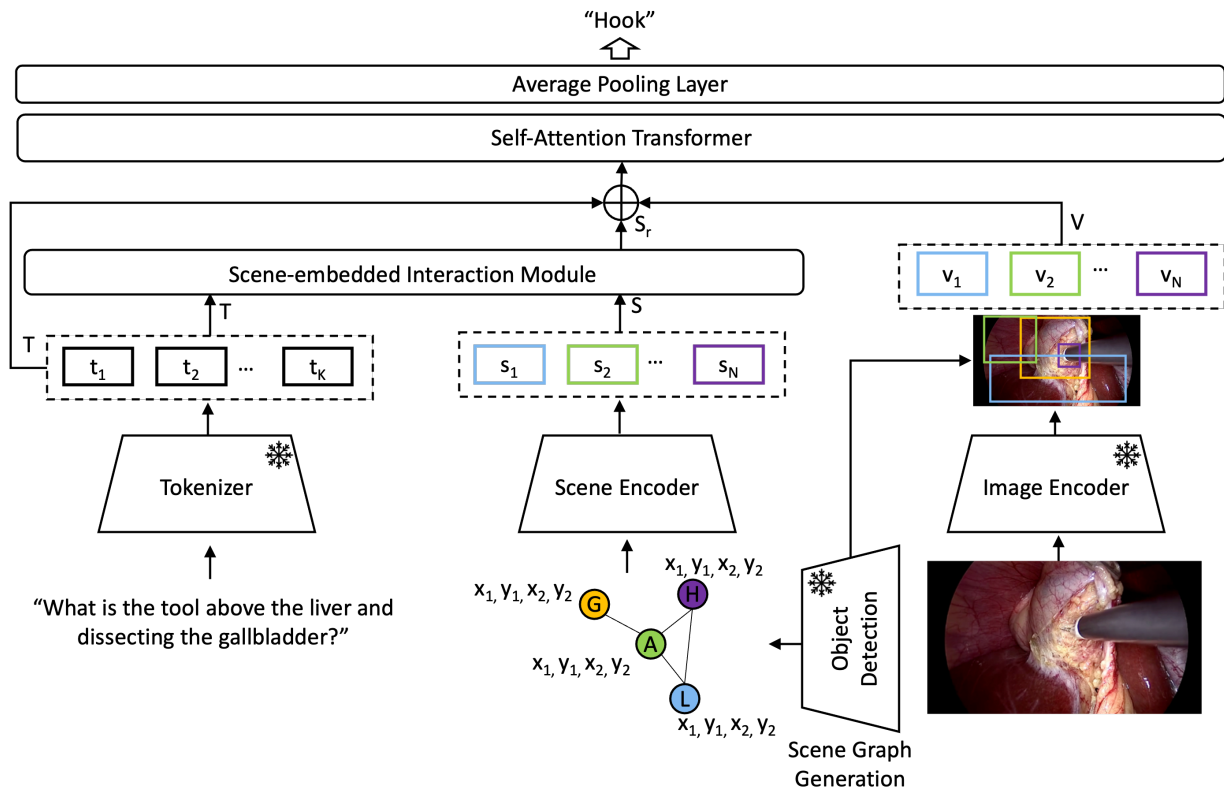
"Hook"

Average Pooling Layer

Self-Attention Transformer

$S_r$

V

Scene-embedded Interaction Module

T

S

$v_1$ $v_2$ ... $v_N$

T

$t_1$ $t_2$ ... $t_K$

$s_1$ $s_2$ ... $s_N$

Tokenizer

Scene Encoder

Image Encoder

"What is the tool above the liver and dissecting the gallbladder?"

$x_1, y_1, x_2, y_2$ G

$x_1, y_1, x_2, y_2$ H

A

$x_1, y_1, x_2, y_2$

L

$x_1, y_1, x_2, y_2$

Object Detection

Scene Graph Generation